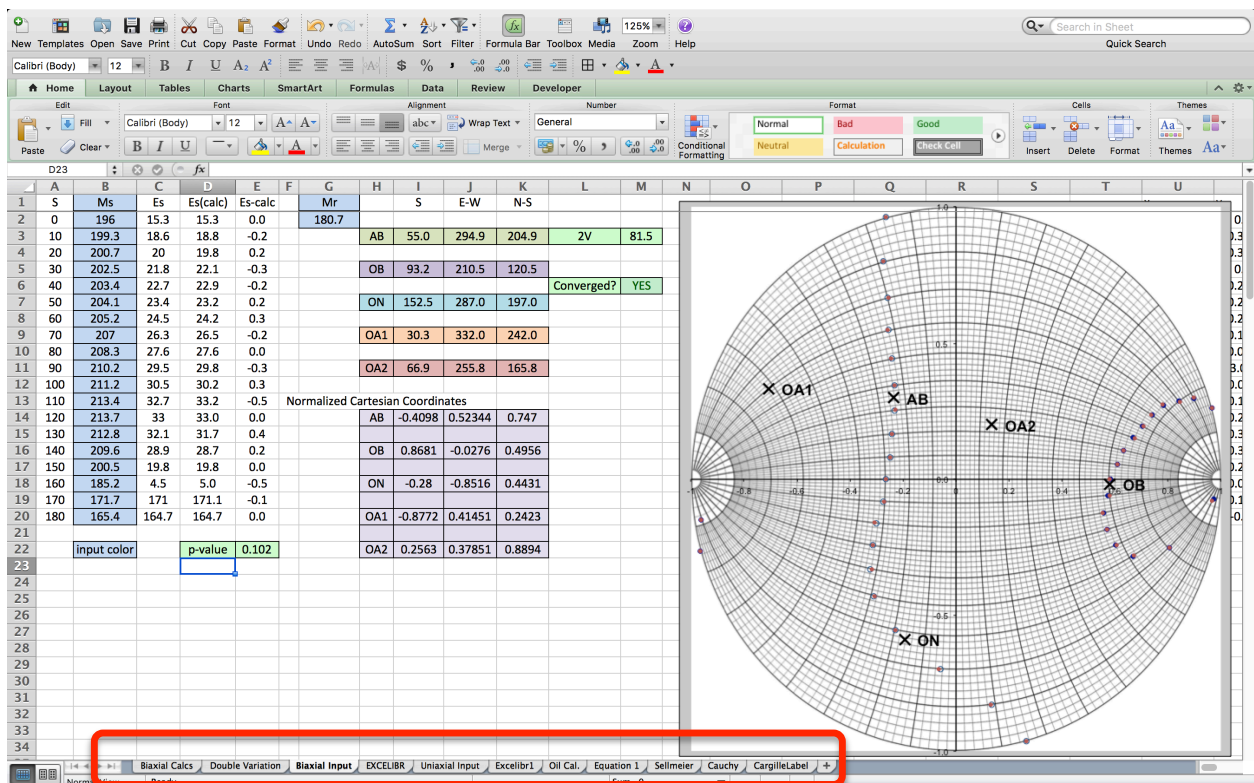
New Templates Open Save Print Cut Copy Paste Format Undo Redo AutoSum Sort Filter Formula Bar Toolbox Media Zoom Help
125%
Search in Sheet
Quick Search

Calibri (Body) 12 B I U $ %

Home Layout Tables Charts SmartArt Formulas Data Review Developer

Edit Font Alignment Number Format Cells Themes

Paste Fill Clear Calibri (Body) 12 abc Wrap Text Merge General Conditional Formatting Normal Bad Good Neutral Calculation Check Cell Insert Delete Format Themes

D23 fx

| | A | B | C | D | E | F | G | H | I | J | K | L | M |
|---|---|---|---|---|---|---|---|---|---|---|---|---|---|
| 1 | S | Ms | Es | Es(calc) | Es-calc | | Mr | | S | E-W | N-S | | |
| 2 | 0 | 196 | 15.3 | 15.3 | 0.0 | | 180.7 | | | | | | |
| 3 | 10 | 199.3 | 18.6 | 18.8 | -0.2 | | | AB | 55.0 | 294.9 | 204.9 | 2V | 81.5 |
| 4 | 20 | 200.7 | 20 | 19.8 | 0.2 | | | | | | | | |
| 5 | 30 | 202.5 | 21.8 | 22.1 | -0.3 | | | OB | 93.2 | 210.5 | 120.5 | | |
| 6 | 40 | 203.4 | 22.7 | 22.9 | -0.2 | | | | | | | Converged? | YES |
| 7 | 50 | 204.1 | 23.4 | 23.2 | 0.2 | | | ON | 152.5 | 287.0 | 197.0 | | |
| 8 | 60 | 205.2 | 24.5 | 24.2 | 0.3 | | | | | | | | |
| 9 | 70 | 207 | 26.3 | 26.5 | -0.2 | | | OA1 | 30.3 | 332.0 | 242.0 | | |
| 10 | 80 | 208.3 | 27.6 | 27.6 | 0.0 | | | | | | | | |
| 11 | 90 | 210.2 | 29.5 | 29.8 | -0.3 | | | OA2 | 66.9 | 255.8 | 165.8 | | |
| 12 | 100 | 211.2 | 30.5 | 30.2 | 0.3 | | | | | | | | |
| 13 | 110 | 213.4 | 32.7 | 33.2 | -0.5 | | Normalized Cartesian Coordinates | | | | | | |
| 14 | 120 | 213.7 | 33 | 33.0 | 0.0 | | | AB | -0.4098 | 0.52344 | 0.747 | | |
| 15 | 130 | 212.8 | 32.1 | 31.7 | 0.4 | | | | | | | | |
| 16 | 140 | 209.6 | 28.9 | 28.7 | 0.2 | | | OB | 0.8681 | -0.0276 | 0.4956 | | |
| 17 | 150 | 200.5 | 19.8 | 19.8 | 0.0 | | | | | | | | |
| 18 | 160 | 185.2 | 4.5 | 5.0 | -0.5 | | | ON | -0.28 | -0.8516 | 0.4431 | | |
| 19 | 170 | 171.7 | 171 | 171.1 | -0.1 | | | | | | | | |
| 20 | 180 | 165.4 | 164.7 | 164.7 | 0.0 | | | OA1 | -0.8772 | 0.41451 | 0.2423 | | |
| 21 | | | | | | | | | | | | | |
| 22 | | input color | | p-value | 0.102 | | | OA2 | 0.2563 | 0.37851 | 0.8894 | | |

1.0
0.5
-0.8 -0.6 -0.4 -0.2 0.0 0.2 0.4 0.6 0.8
-0.5
-1.0
OA1
AB
OA2
OB
ON

Biaxial Calcs | Double Variation | Biaxial Input | EXCELIBR | Uniaxial Input | Excelibr1 | Oil Cal. | Equation 1 | Sellmeier | Cauchy | CargilleLabel | +
Normal View Ready Sum = 0